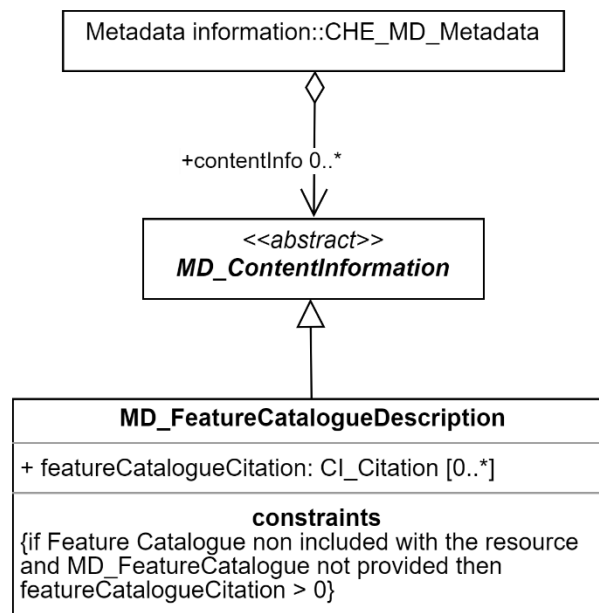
Metadata information::CHE_MD_Metadata

+contentInfo 0..*

<<abstract>>
MD_ContentInformation

MD_FeatureCatalogueDescription

+ featureCatalogueCitation: CI_Citation [0..*]

constraints
{if Feature Catalogue non included with the resource and MD_FeatureCatalogue not provided then featureCatalogueCitation > 0}